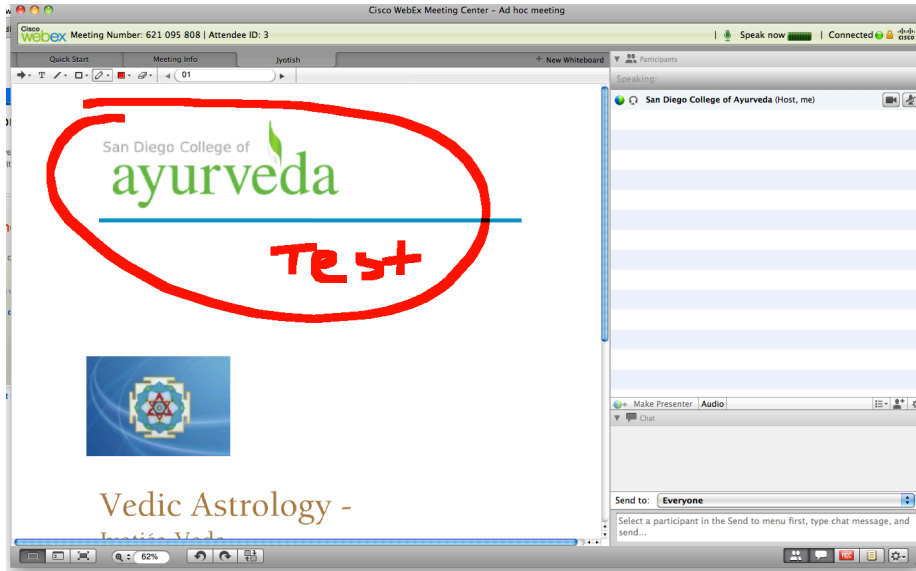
Cisco WebEx Meeting Center - Ad hoc meeting

Cisco webex Meeting Number: 621 095 808 | Attendee ID: 3

Speak now | Connected

Quick Start | Meeting Info | Jyotish | New Whiteboard

01

San Diego College of ayurveda

Test

Vedic Astrology -

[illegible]

62%

Participants

Speaking:

San Diego College of Ayurveda (Host, me)

Make Presenter | Audio

Chat

Send to: Everyone

Select a participant in the Send to menu first, type chat message, and send...